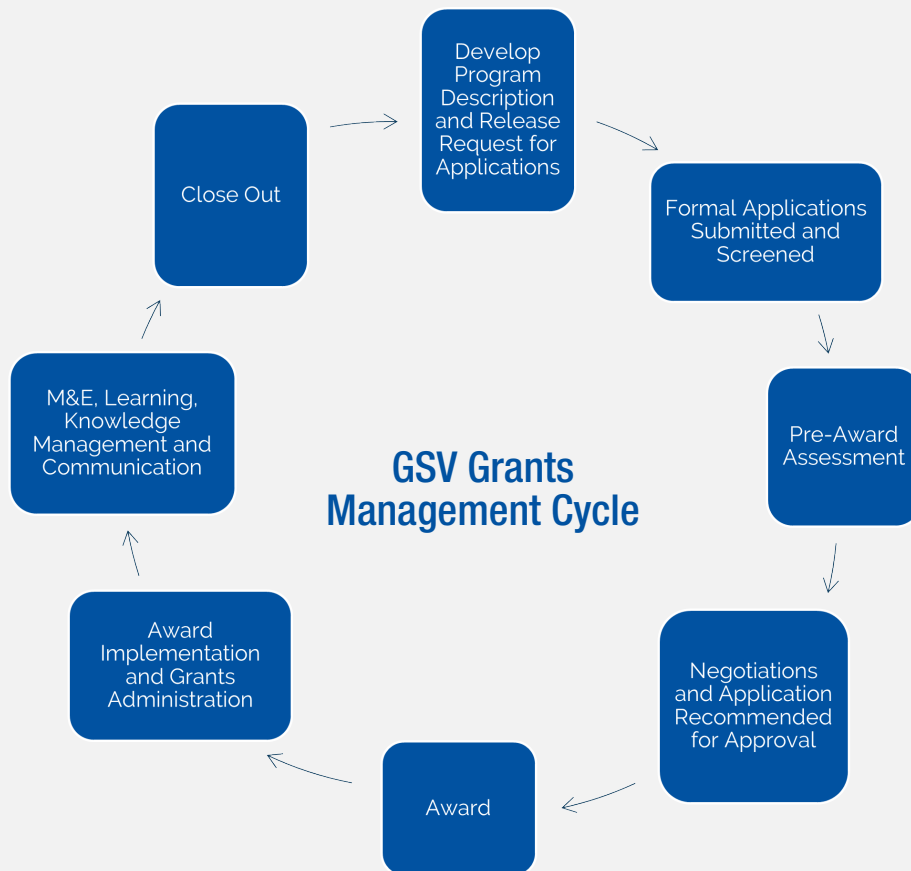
Develop Program Description and Release Request for Applications

Formal Applications Submitted and Screened

Pre-Award Assessment

Negotiations and Application Recommended for Approval

Award

Award Implementation and Grants Administration

M&E, Learning, Knowledge Management and Communication

Close Out

GSV Grants Management Cycle